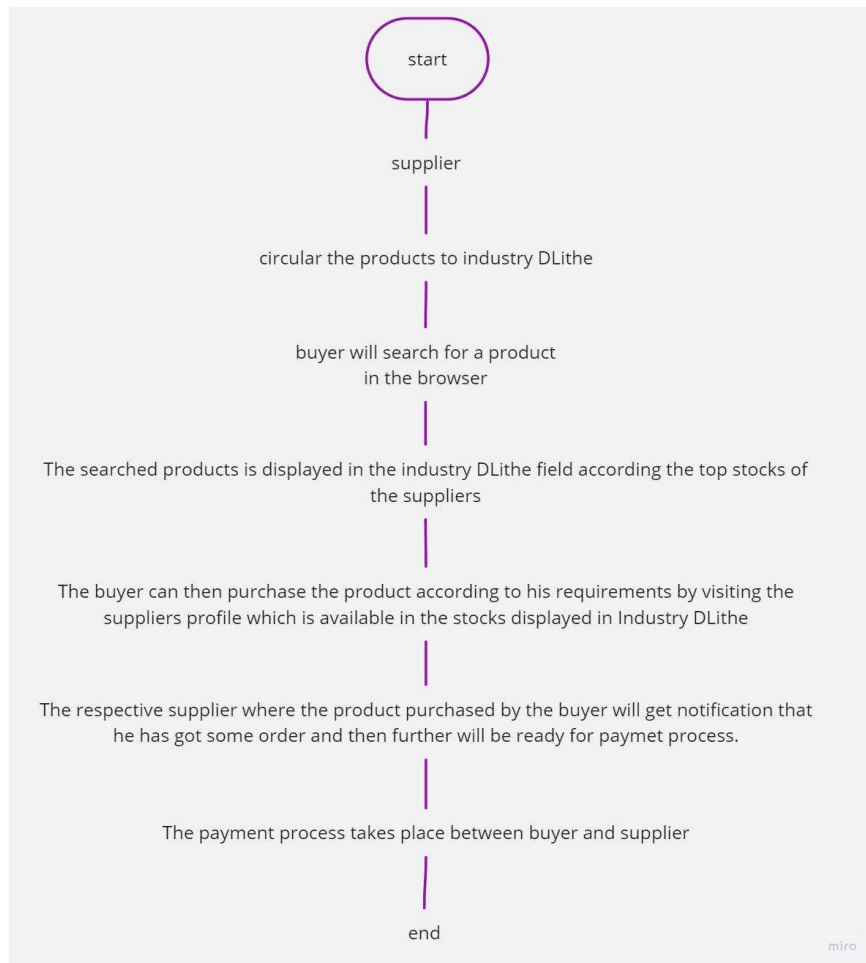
start

supplier

circular the products to industry DLithe

buyer will search for a product in the browser

The searched products is displayed in the industry DLithe field according the top stocks of the suppliers

The buyer can then purchase the product according to his requirements by visiting the suppliers profile which is available in the stocks displayed in Industry DLithe

The respective supplier where the product purchased by the buyer will get notification that he has got some order and then further will be ready for paymet process.

The payment process takes place between buyer and supplier

end

miro